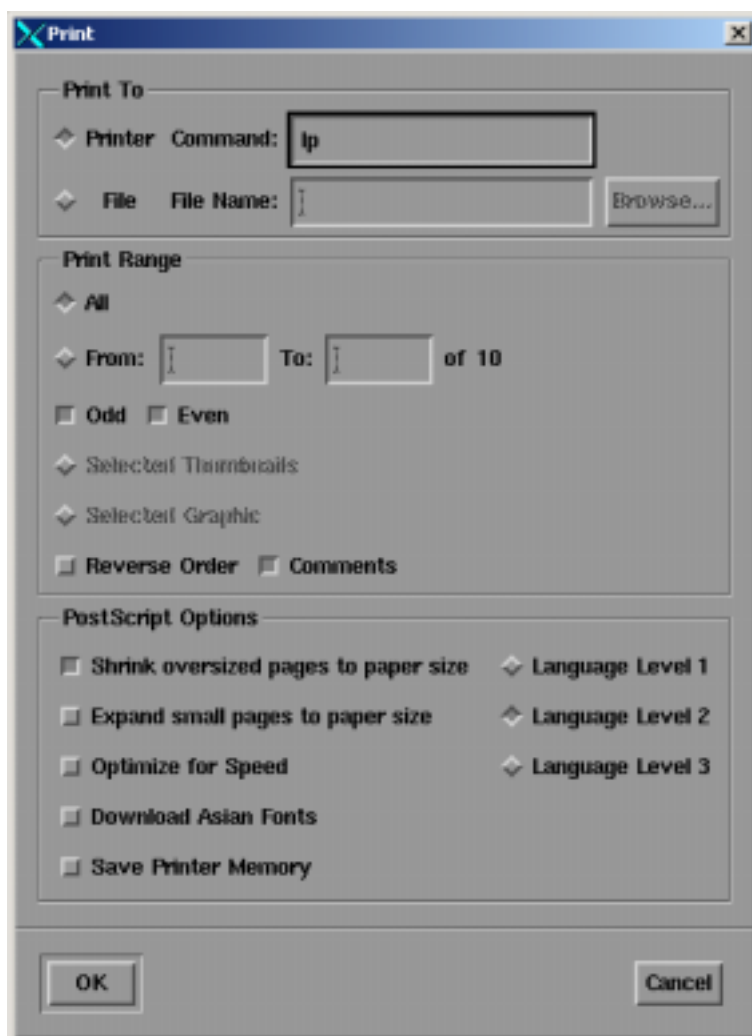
Print

Print To

Printer Command: lp

File File Name:

Browse...

Print Range

All

From: To: of 10

Odd Even

Selected Thumbnails

Selected Graphic

Reverse Order Comments

PostScript Options

Shrink oversized pages to paper size

Expand small pages to paper size

Optimize for Speed

Download Asian Fonts

Save Printer Memory

Language Level 1

Language Level 2

Language Level 3

OK

Cancel